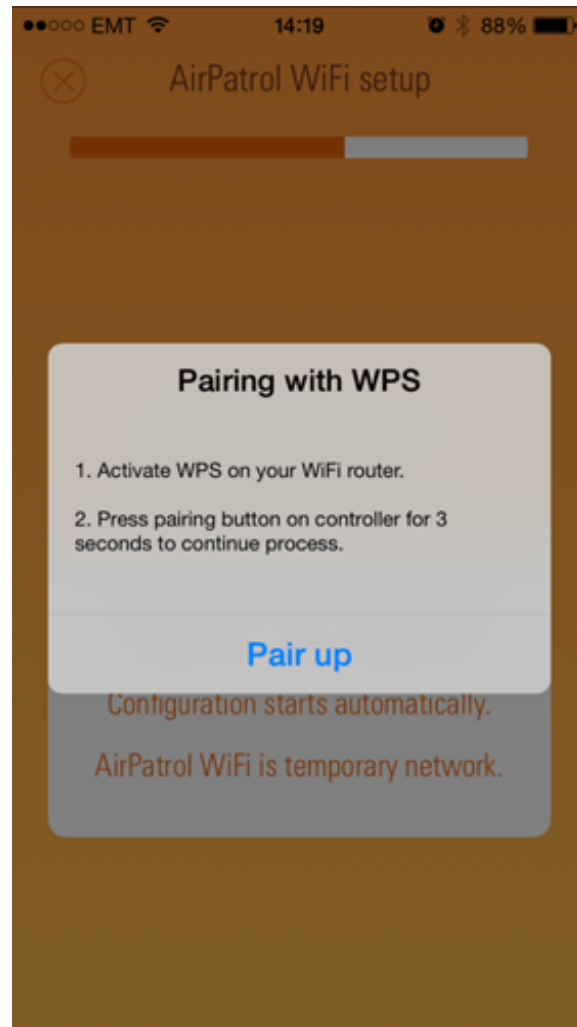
●●○○○ EMT 14:19 88%

AirPatrol WiFi setup

Pairing with WPS

1. Activate WPS on your WiFi router.

2. Press pairing button on controller for 3 seconds to continue process.

Pair up

Configuration starts automatically.

AirPatrol WiFi is temporary network.